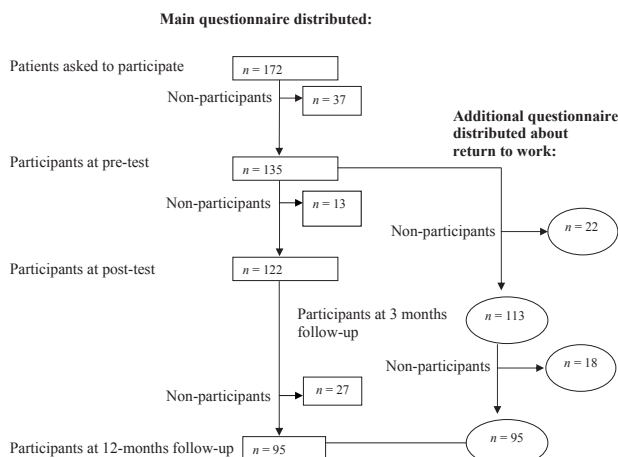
Main questionnaire distributed:

Patients asked to participate

$n = 172$

Non-participants

$n = 37$

Additional questionnaire distributed about return to work:

Participants at pre-test

$n = 135$

Non-participants

$n = 13$

Non-participants

$n = 22$

Participants at post-test

$n = 122$

Participants at 3 months follow-up

$n = 113$

Non-participants

$n = 18$

Non-participants

$n = 27$

Participants at 12-months follow-up

$n = 95$

$n = 95$